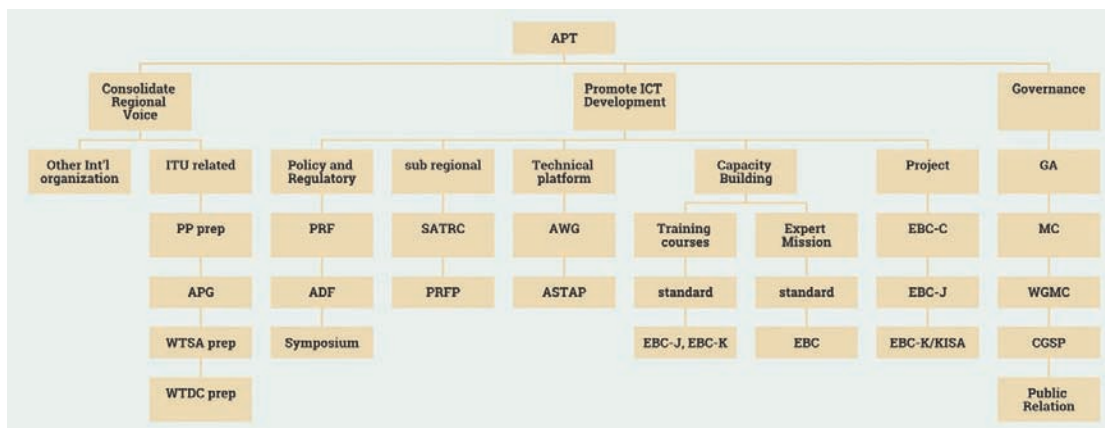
APT

Consolidate Regional Voice

Other Int'l organization

ITU related

PP prep

APG

WTSA prep

WTDC prep

Promote ICT Development

Policy and Regulatory

PRF

ADF

Symposium

sub regional

SATRC

PRFP

Technical platform

AWG

ASTAP

Capacity Building

Training courses

standard

EBC-J, EBC-K

Expert Mission

standard

EBC

Project

EBC-C

EBC-J

EBC-K/KISA

Governance

GA

MC

WGMC

CGSP

Public Relation